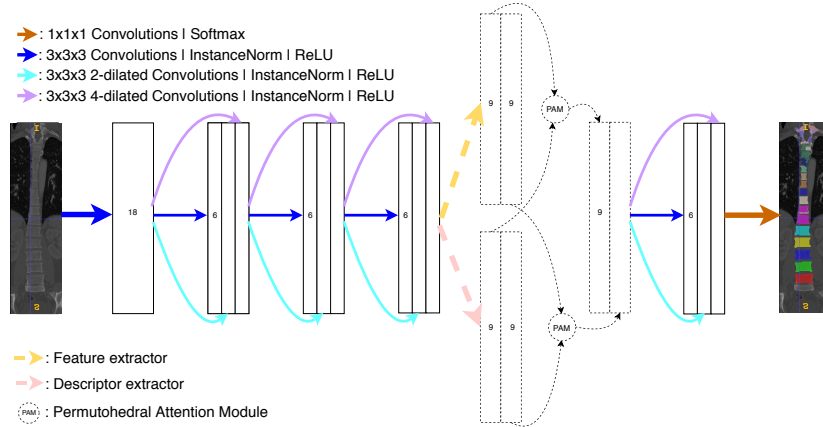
: 1x1x1 Convolutions | Softmax
: 3x3x3 Convolutions | InstanceNorm | ReLU
: 3x3x3 2-dilated Convolutions | InstanceNorm | ReLU
: 3x3x3 4-dilated Convolutions | InstanceNorm | ReLU

18
6
6
6
9 9
PAM
9
6
9 9
PAM

: Feature extractor
: Descriptor extractor
PAM : Permutohedral Attention Module